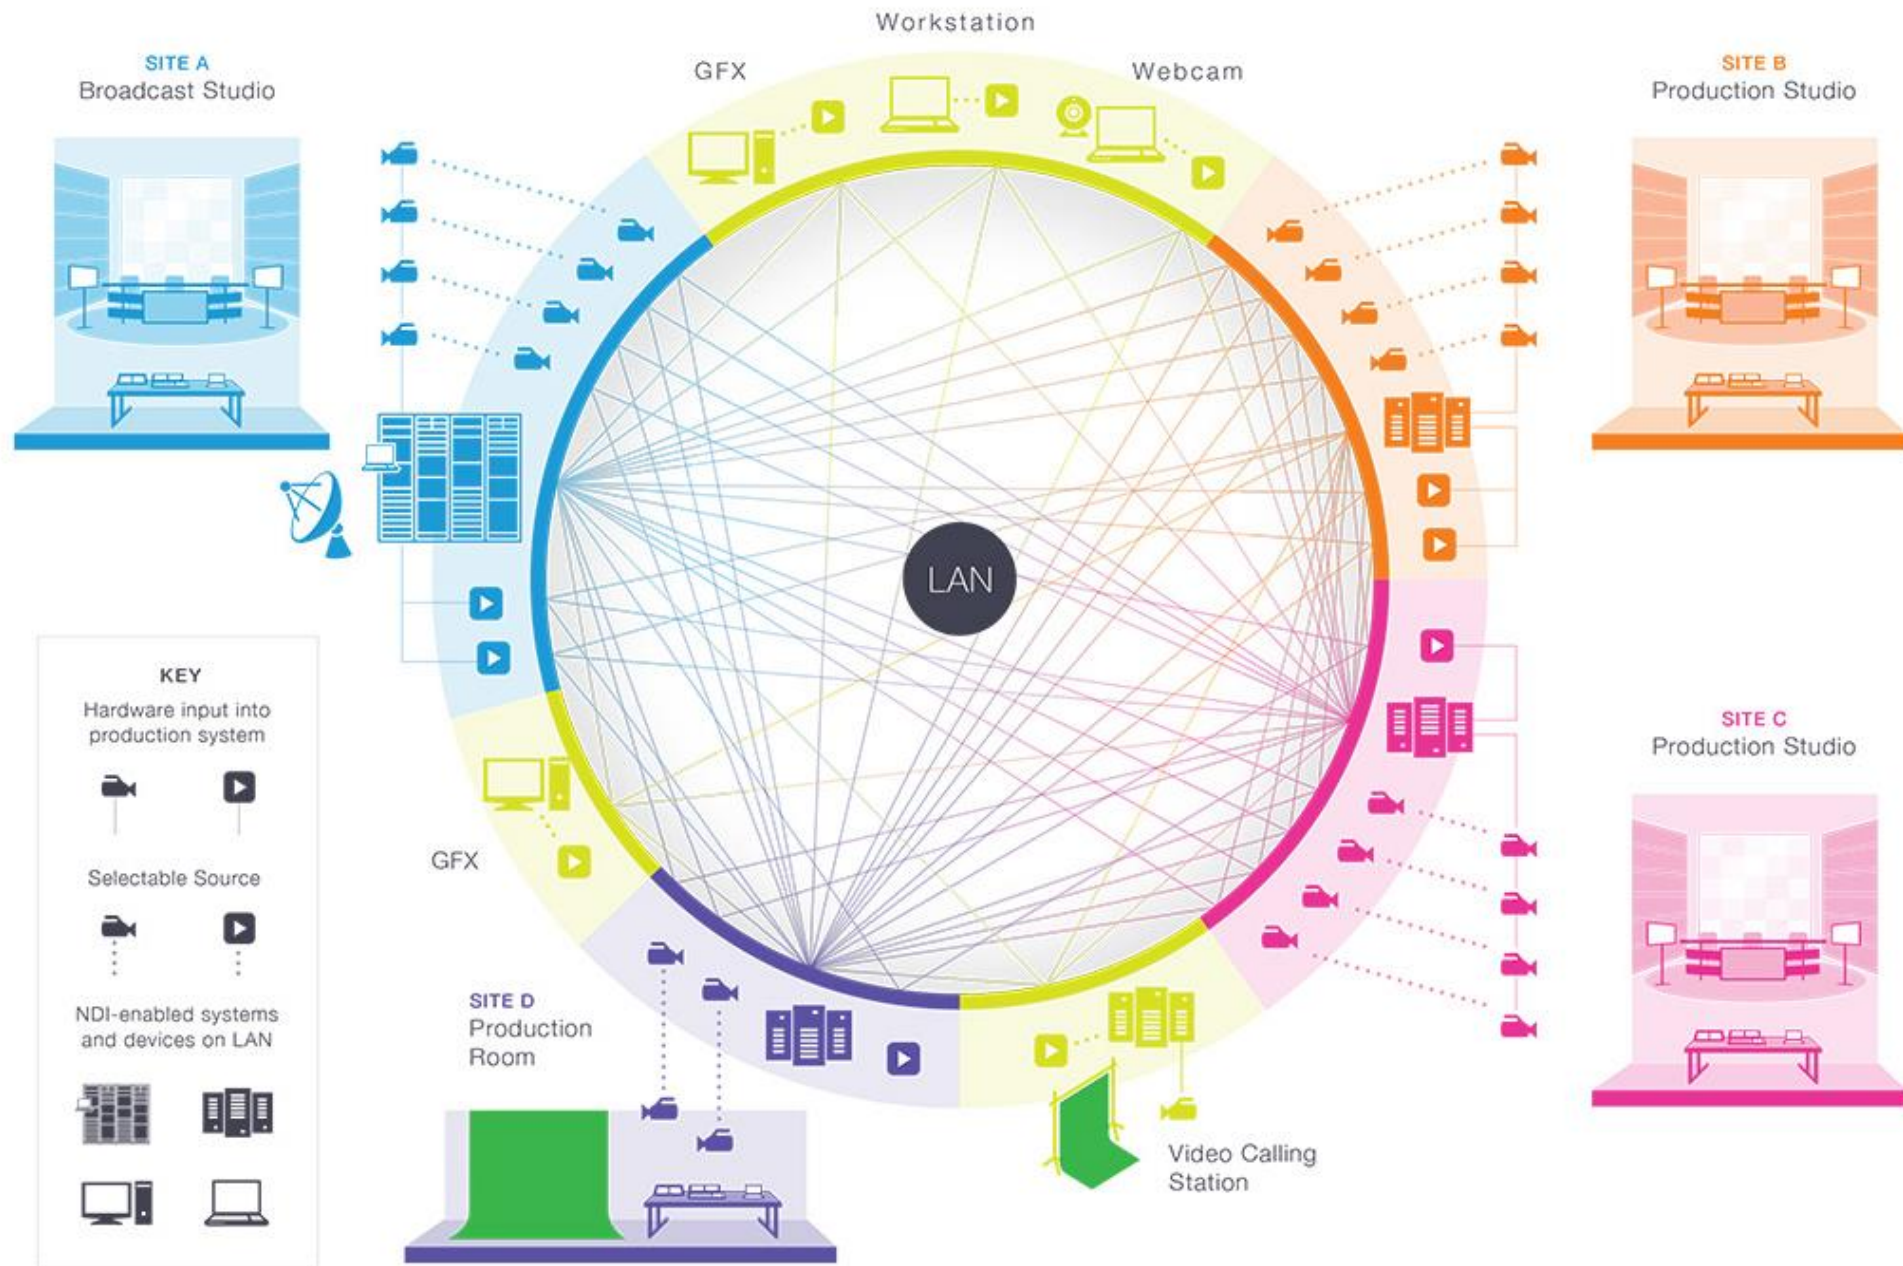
Workstation

GFX

Webcam

SITE A
Broadcast Studio

SITE B
Production Studio

LAN

SITE C
Production Studio

KEY
Hardware input into production system

Selectable Source

NDI-enabled systems and devices on LAN

GFX

SITE D
Production Room

Video Calling Station